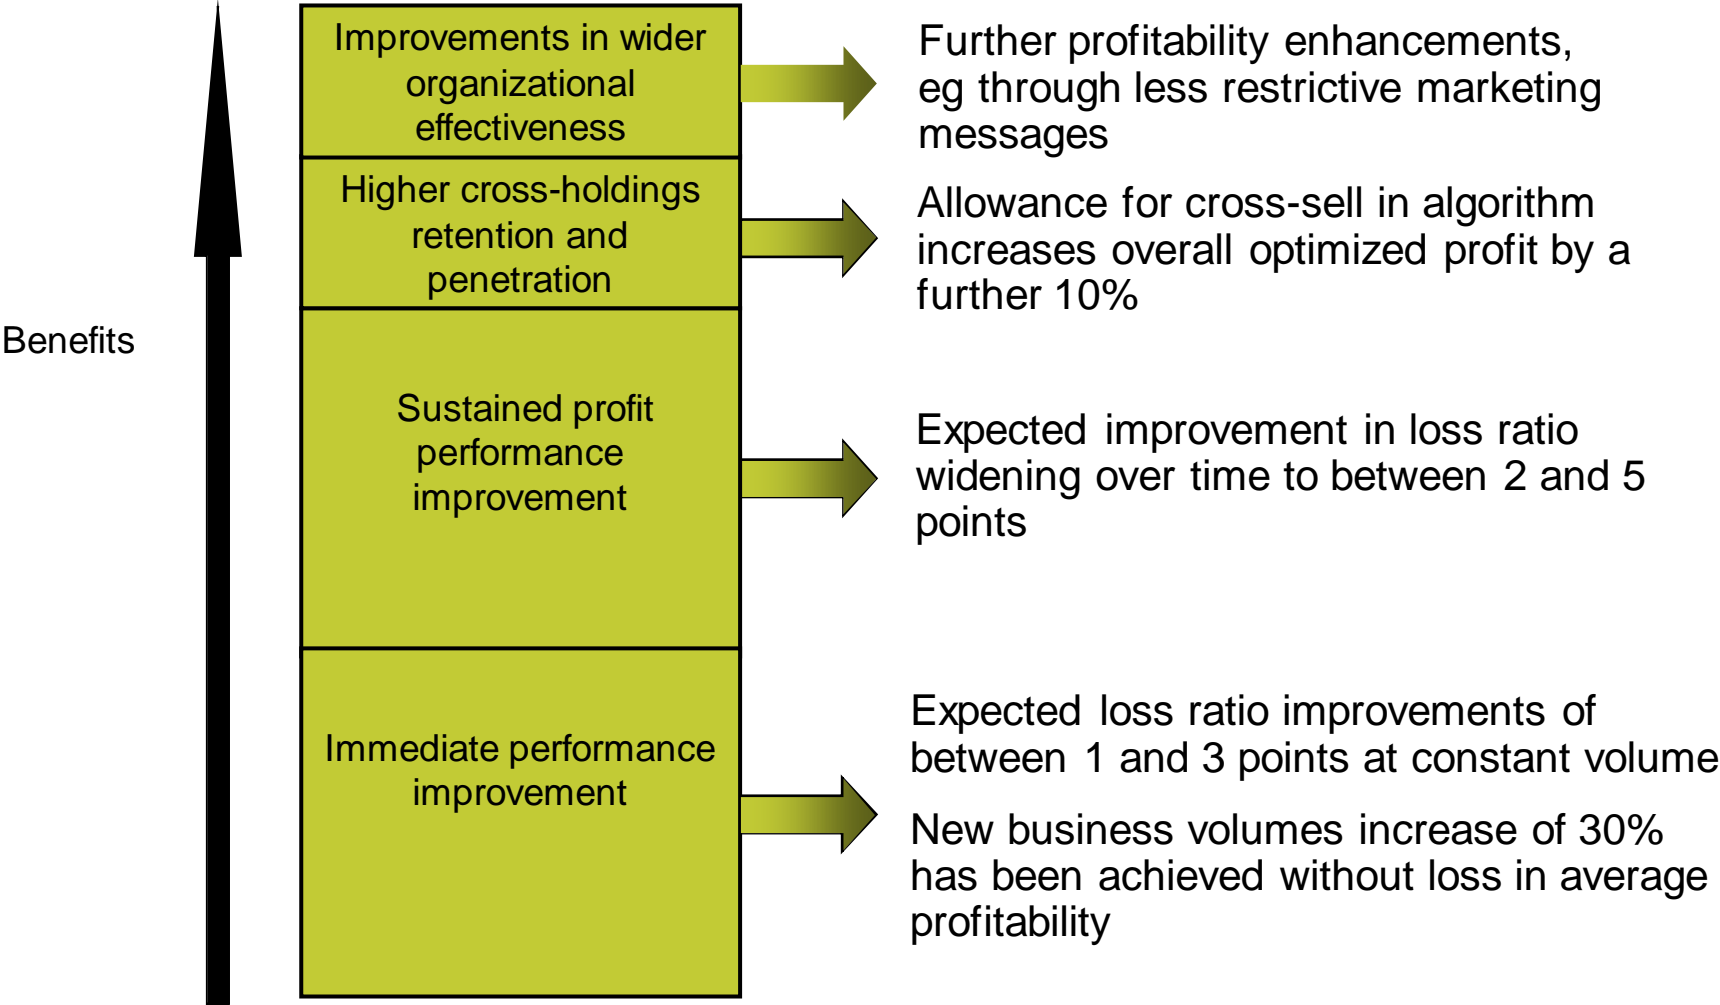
Benefits

Improvements in wider organizational effectiveness

Further profitability enhancements, eg through less restrictive marketing messages

Higher cross-holdings retention and penetration

Allowance for cross-sell in algorithm increases overall optimized profit by a further 10%

Sustained profit performance improvement

Expected improvement in loss ratio widening over time to between 2 and 5 points

Immediate performance improvement

Expected loss ratio improvements of between 1 and 3 points at constant volume

New business volumes increase of 30% has been achieved without loss in average profitability